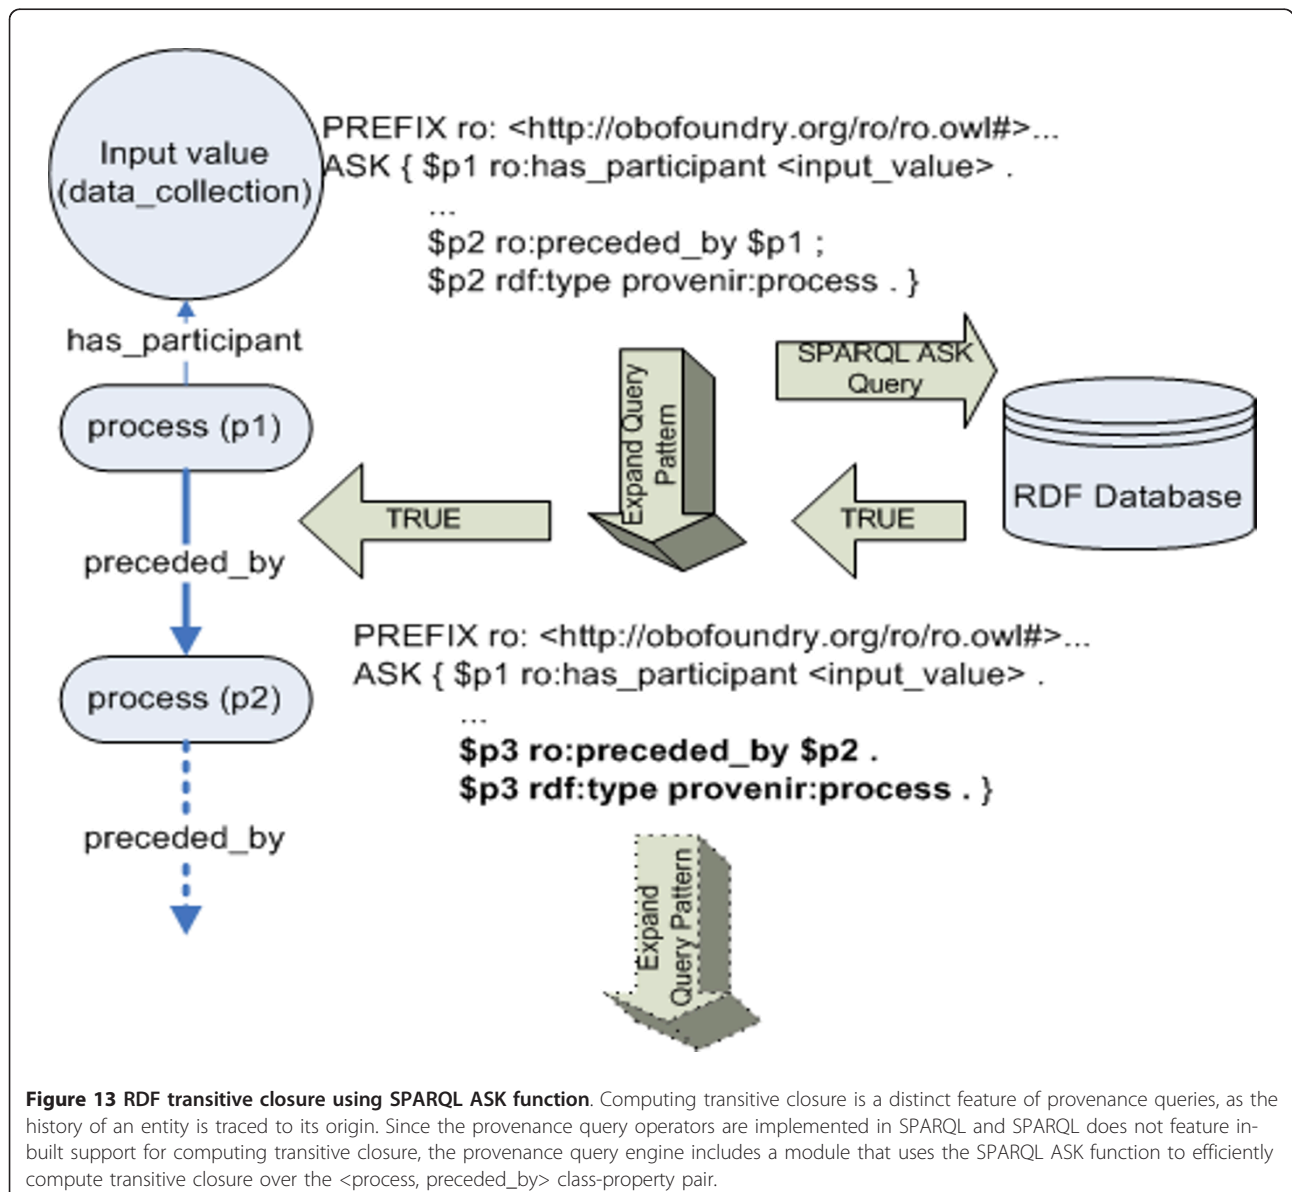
Input value (data_collection)

PREFIX ro: <http://obofoundry.org/ro/ro.owl#>...
ASK { $p1 ro:has_participant <input_value> .
...
$p2 ro:preceded_by $p1 ;
$p2 rdf:type provenir:process . }

has_participant

process (p1)

Expand Query Pattern

SPARQL ASK Query

RDF Database

TRUE

TRUE

preceded_by

PREFIX ro: <http://obofoundry.org/ro/ro.owl#>...
ASK { $p1 ro:has_participant <input_value> .
...
**$p3 ro:preceded_by $p2 .**
**$p3 rdf:type provenir:process . }**

process (p2)

preceded_by

Expand Query Pattern

**Figure 13 RDF transitive closure using SPARQL ASK function**. Computing transitive closure is a distinct feature of provenance queries, as the history of an entity is traced to its origin. Since the provenance query operators are implemented in SPARQL and SPARQL does not feature inbuilt support for computing transitive closure, the provenance query engine includes a module that uses the SPARQL ASK function to efficiently compute transitive closure over the <process, preceded_by> class-property pair.